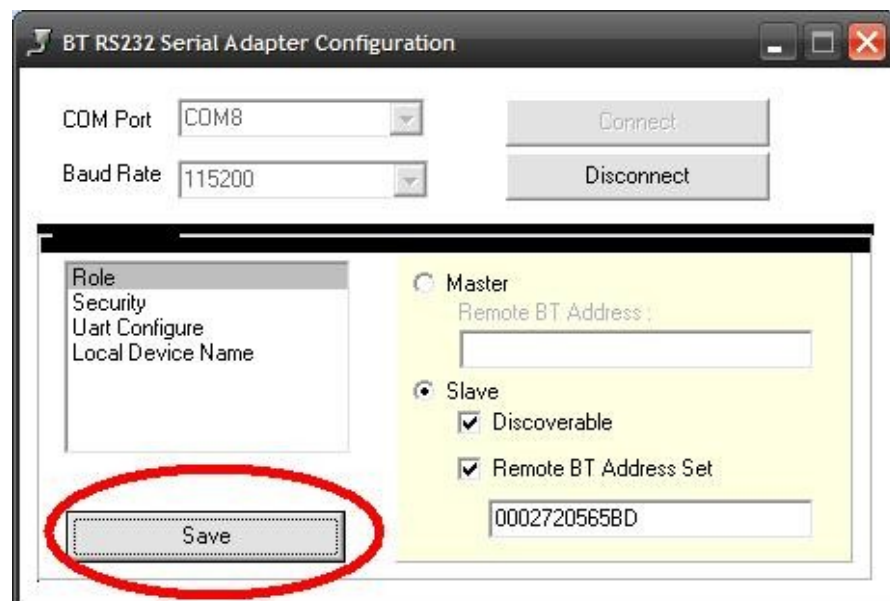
BT RS232 Serial Adapter Configuration

COM Port COM8

Baud Rate 115200

Connect

Disconnect

Role
Security
Uart Configure
Local Device Name

Master
Remote BT Address :

Slave
Discoverable
Remote BT Address Set
0002720565BD

Save